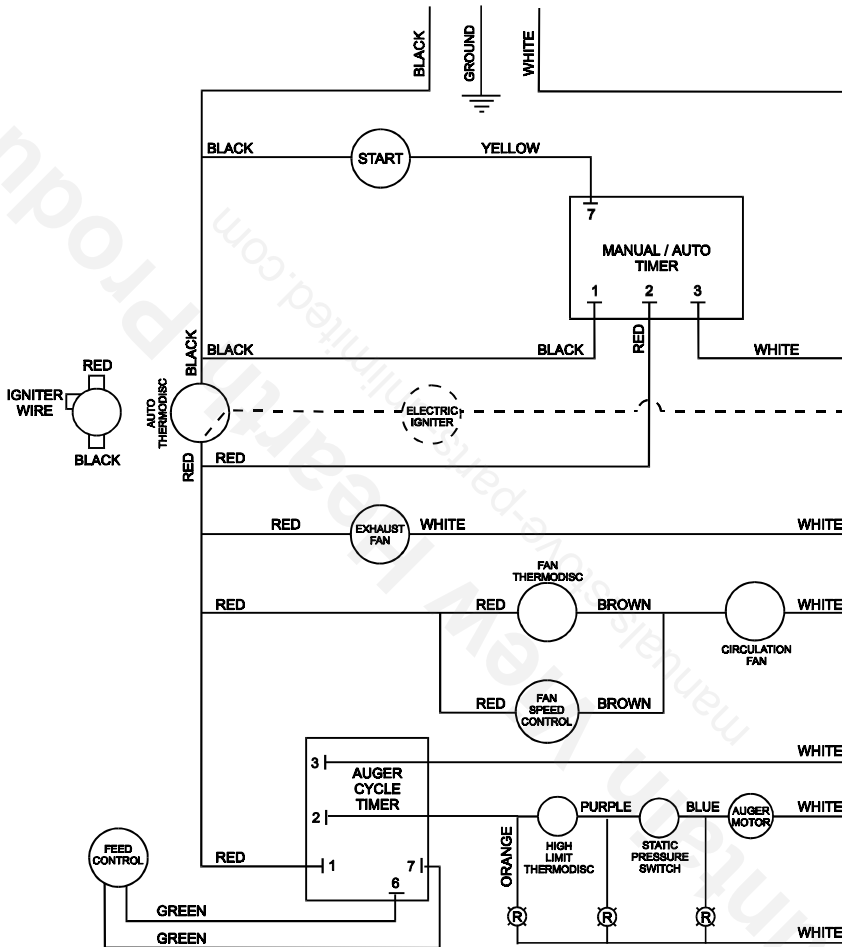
BLACK
GROUND
WHITE

BLACK
START
YELLOW
7
MANUAL / AUTO TIMER
1
2
3

BLACK
BLACK
BLACK
RED
WHITE

RED
IGNITER WIRE
BLACK
AUTO THERMODISC
ELECTRIC IGNITER

RED
RED

RED
EXHAUST FAN
WHITE
WHITE

FAN THERMODISC
RED
RED
BROWN
WHITE
CIRCULATION FAN

RED
FAN SPEED CONTROL
BROWN

WHITE
3
AUGER CYCLE TIMER
2
PURPLE
BLUE
AUGER MOTOR
WHITE

FEED CONTROL
RED
1
7
6
ORANGE
HIGH LIMIT THERMODISC
STATIC PRESSURE SWITCH

R
R
R

GREEN
GREEN
WHITE

manualsabove-parrtsunlimited.com